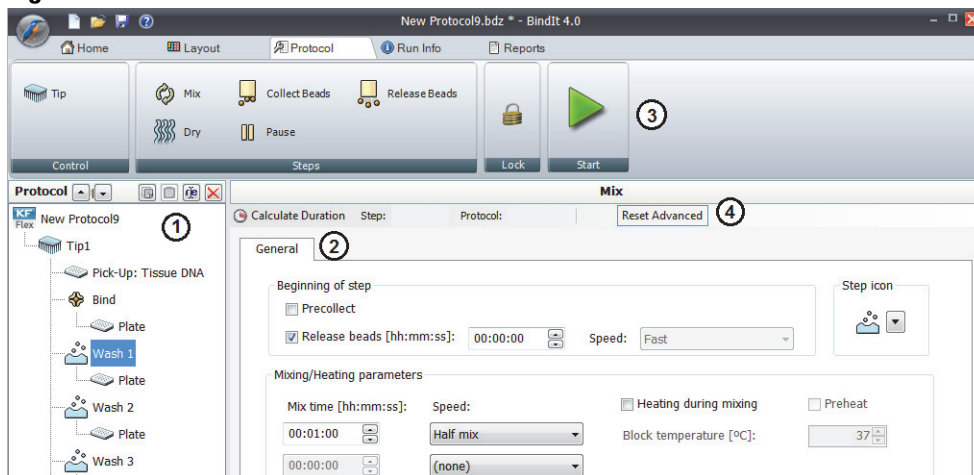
New Protocol9.bdz * - BindIt 4.0

Home
Layout
Protocol
Run Info
Reports

Tip
Control

Mix
Collect Beads
Release Beads
Dry
Pause
Steps

Lock
Lock

Start
3

Protocol

KF Flex New Protocol9
1
Tip1
Pick-Up: Tissue DNA
Bind
Plate
Wash 1
Plate
Wash 2
Plate
Wash 3

Mix

Calculate Duration Step: Protocol: Reset Advanced 4

General 2

Beginning of step
Precollect
Release beads [hh:mm:ss]: 00:00:00 Speed: Fast

Step icon

Mixing/Heating parameters
Mix time [hh:mm:ss]: Speed:
00:01:00 Half mix
00:00:00 (none)
Heating during mixing
Preheat
Block temperature [ºC]: 37